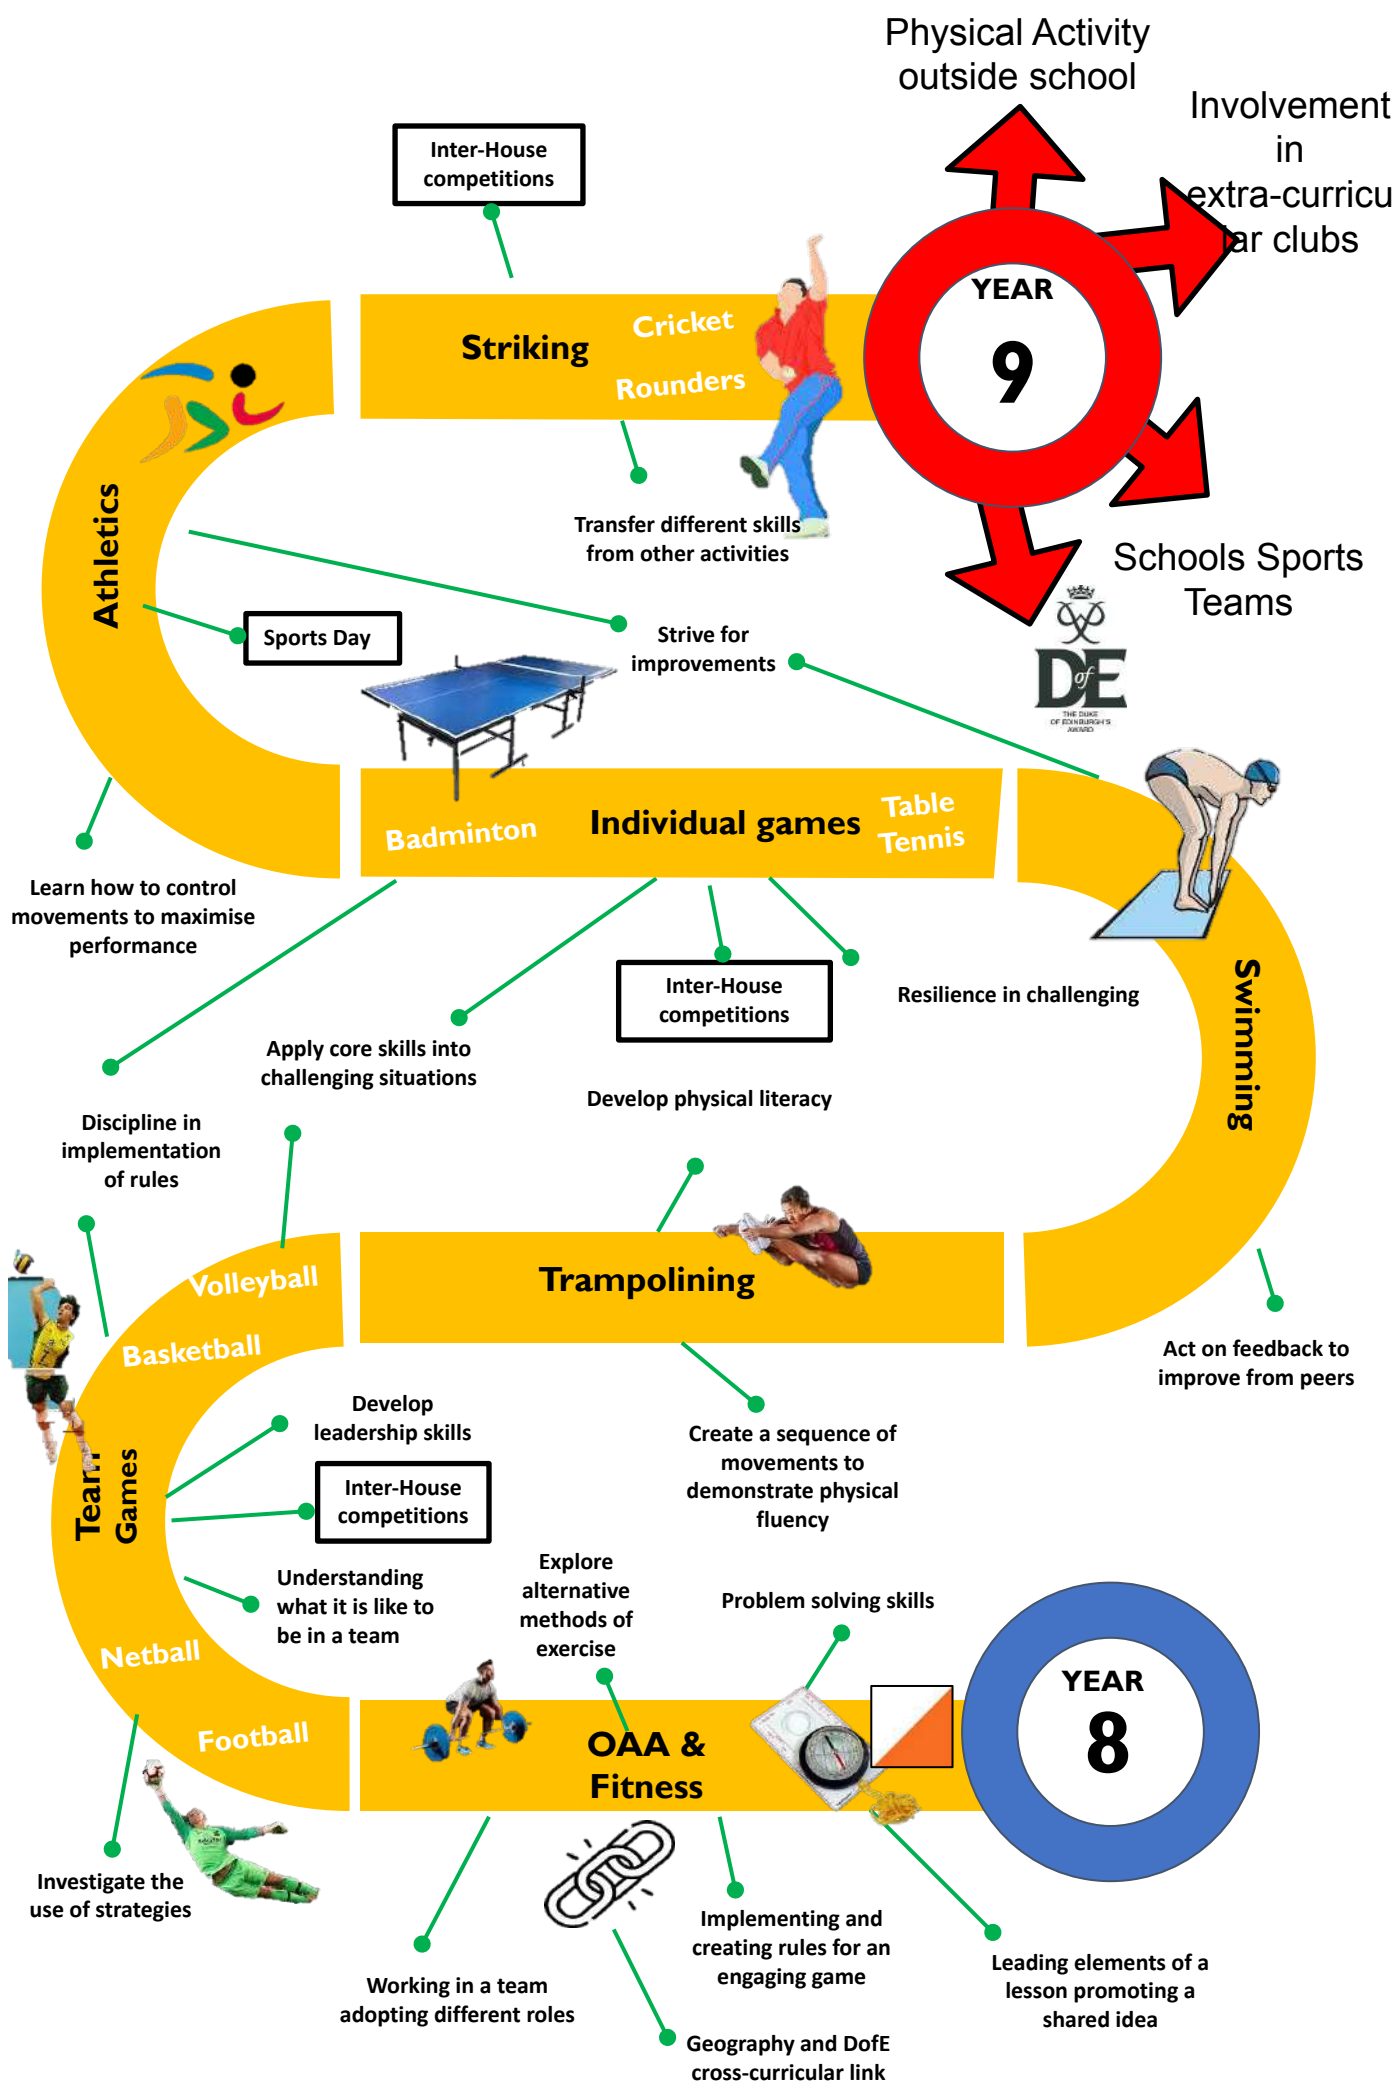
Physical Activity outside school

Involvement in extra-curricu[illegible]ar clubs

Inter-House competitions

Striking

Cricket

Rounders

YEAR

9

Transfer different skills from other activities

Schools Sports Teams

Athletics

Sports Day

Strive for improvements

DE of

THE DUKE OF EDINBURGH'S AWARD

Badminton

Individual games

Table Tennis

Learn how to control movements to maximise performance

Inter-House competitions

Resilience in challenging

Swimming

Apply core skills into challenging situations

Develop physical literacy

Discipline in implementation of rules

Trampolining

Volleyball

Basketball

Act on feedback to improve from peers

Develop leadership skills

Create a sequence of movements to demonstrate physical fluency

Team Games

Inter-House competitions

Understanding what it is like to be in a team

Explore alternative methods of exercise

Problem solving skills

Netball

YEAR

8

Football

OAA & Fitness

Investigate the use of strategies

Implementing and creating rules for an engaging game

Leading elements of a lesson promoting a shared idea

Working in a team adopting different roles

Geography and DofE cross-curricular link